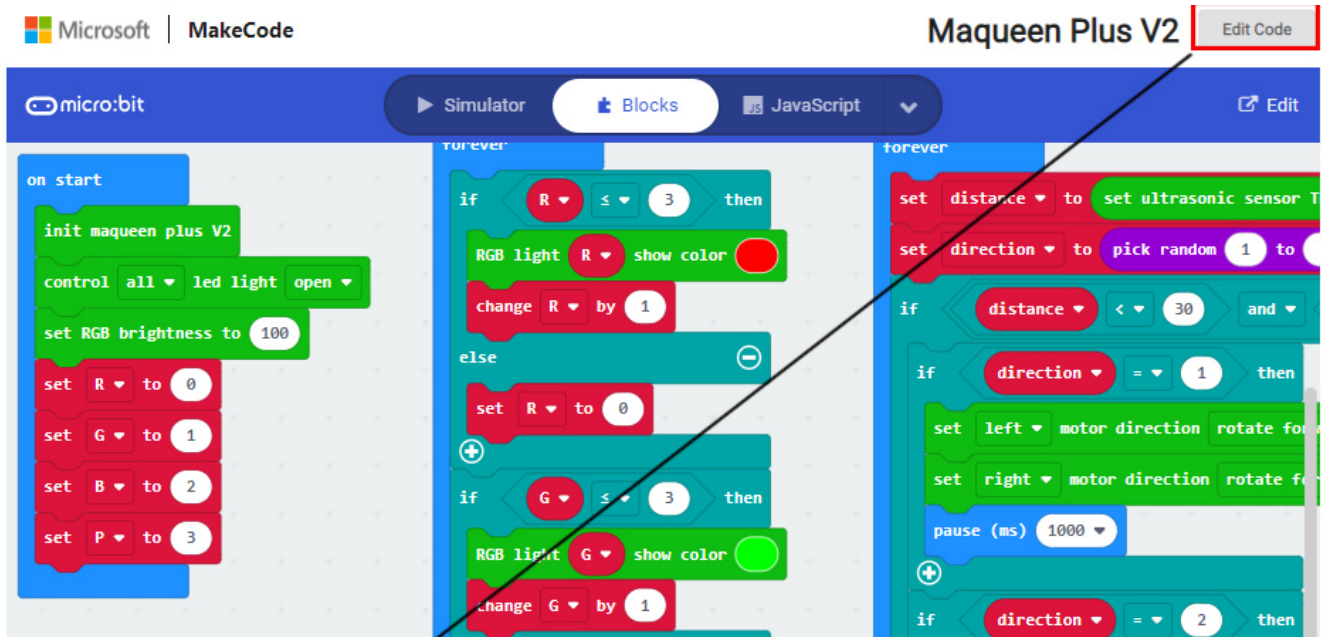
Microsoft | MakeCode

Maqueen Plus V2

Edit Code

micro:bit

Simulator

Blocks

JavaScript

Edit

on start

init maqueen plus V2

control all led light open

set RGB brightness to 100

set R to 0

set G to 1

set B to 2

set P to 3

forever

if R ≤ 3 then

RGB light R show color

change R by 1

else

set R to 0

if G ≤ 3 then

RGB light G show color

change G by 1

forever

set distance to set ultrasonic sensor T

set direction to pick random 1 to

if distance < 30 and

if direction = 1 then

set left motor direction rotate fo

set right motor direction rotate fo

pause (ms) 1000

if direction = 2 then